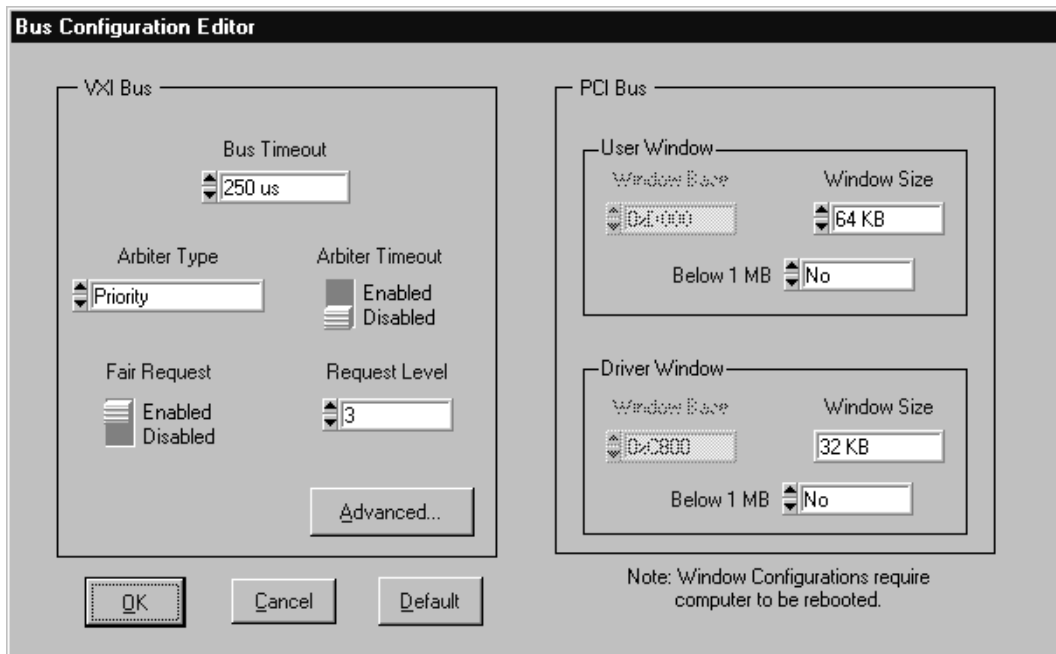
Bus Configuration Editor

VXI Bus

Bus Timeout

250 us

Arbiter Type

Priority

Arbiter Timeout

Enabled

Disabled

Fair Request

Enabled

Disabled

Request Level

3

Advanced...

PCI Bus

User Window

Window Base

0xD000

Window Size

64 KB

Below 1 MB

No

Driver Window

Window Base

0xC800

Window Size

32 KB

Below 1 MB

No

OK

Cancel

Default

Note: Window Configurations require computer to be rebooted.